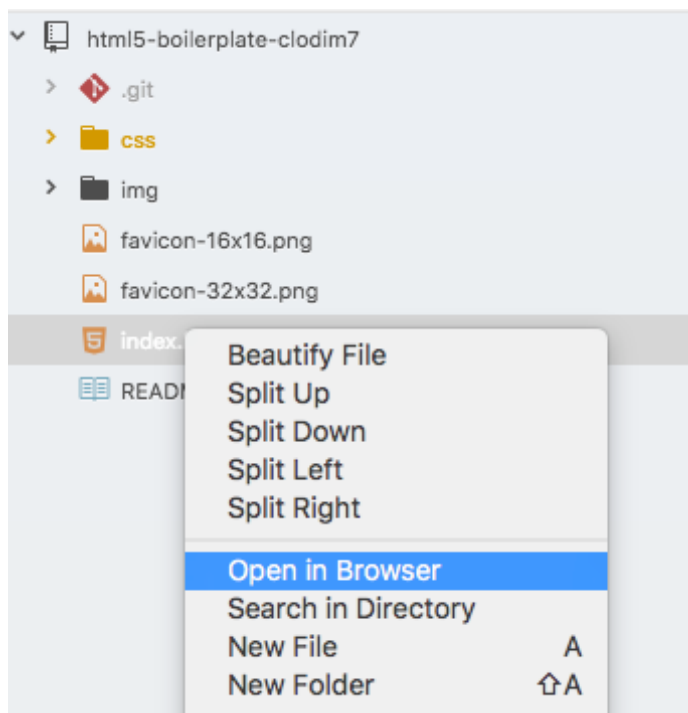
html5-boilerplate-clodim7
.git
css
img
favicon-16x16.png
favicon-32x32.png
index.
READ

Beautify File
Split Up
Split Down
Split Left
Split Right
Open in Browser
Search in Directory
New File A
New Folder ⇧A